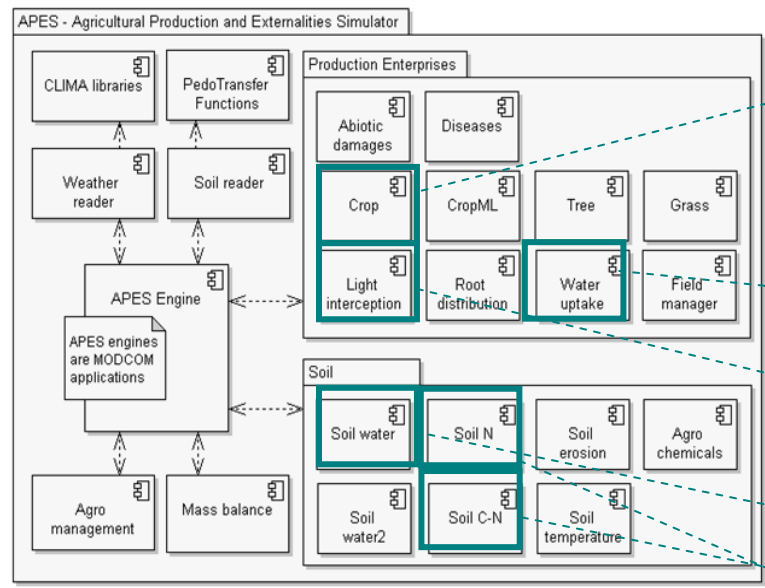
APES - Agricultural Production and Externalities Simulator

CLIMA libraries

PedoTransfer Functions

Weather reader

Soil reader

APES Engine

APES engines are MODCOM applications

Agro management

Mass balance

Production Enterprises

Abiotic damages

Diseases

Crop

CropML

Tree

Grass

Light interception

Root distribution

Water uptake

Field manager

Soil

Soil water

Soil N

Soil erosion

Agro chemicals

Soil water2

Soil C-N

Soil temperature